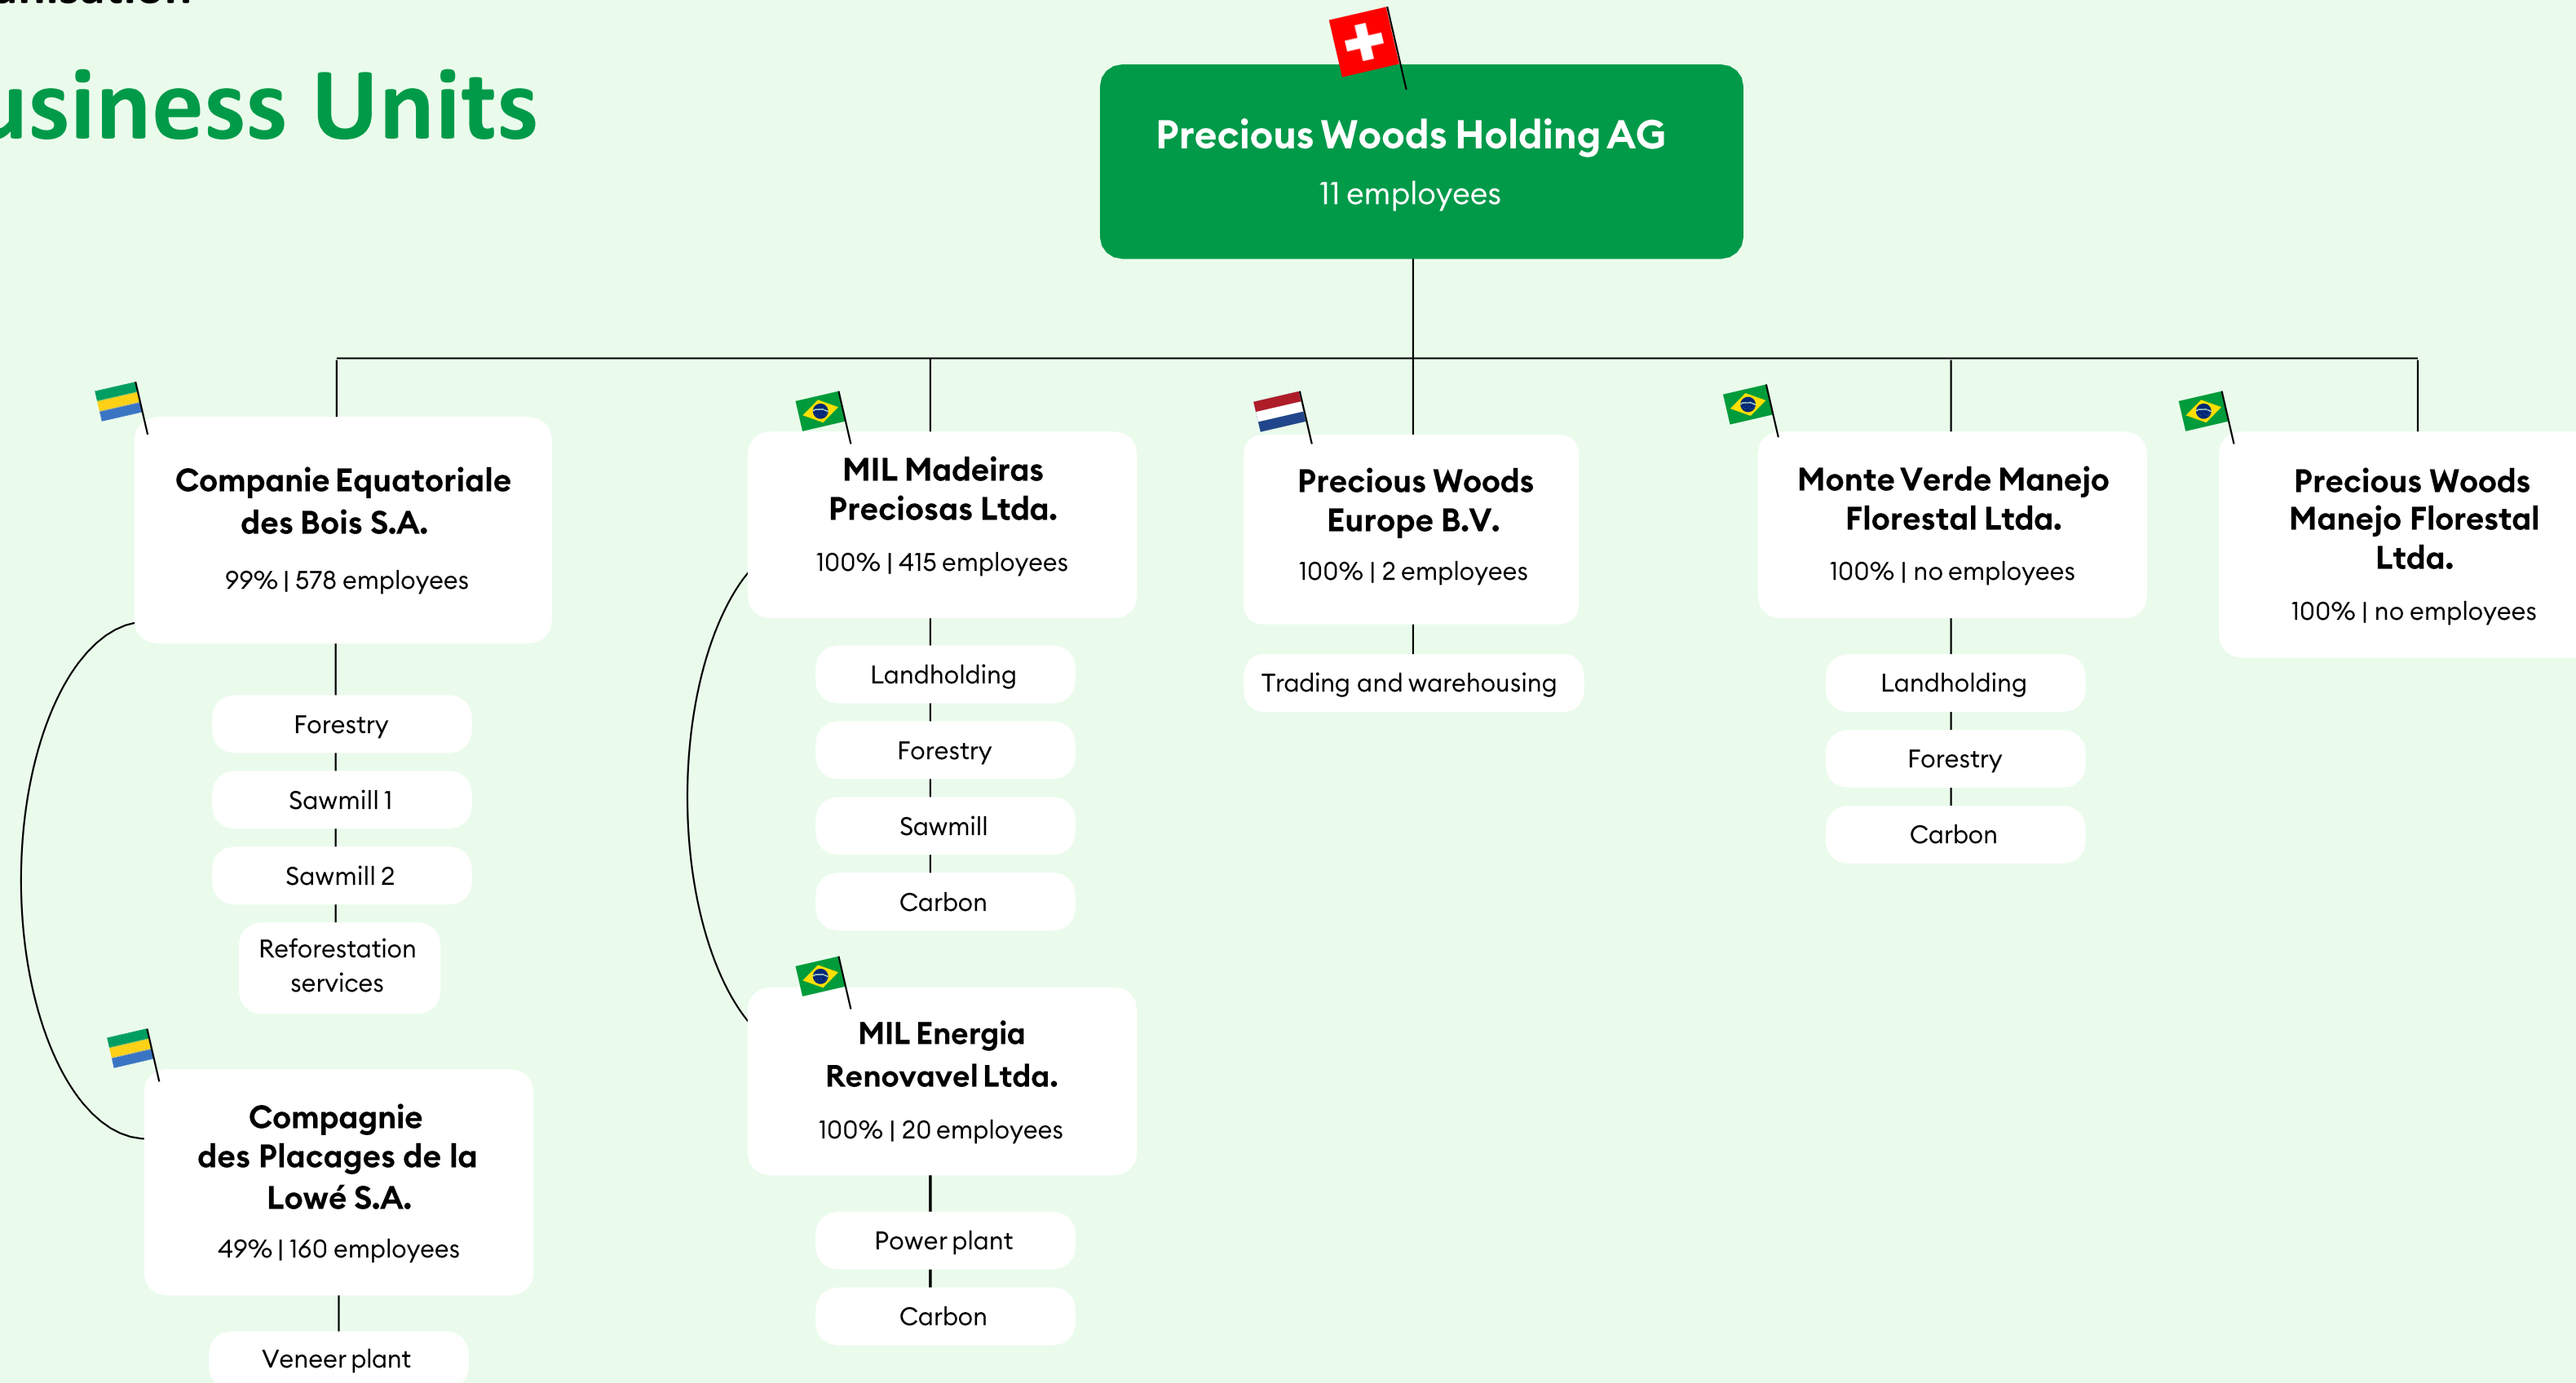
usiness Units

Precious Woods Holding AG
11 employees

Companie Equatoriale des Bois S.A.
99% | 578 employees

Forestry
Sawmill 1
Sawmill 2
Reforestation services

Compagnie des Placages de la Lowé S.A.
49% | 160 employees

Veneer plant

MIL Madeiras Preciosas Ltda.
100% | 415 employees

Landholding
Forestry
Sawmill
Carbon

MIL Energia Renovavel Ltda.
100% | 20 employees

Power plant
Carbon

Precious Woods Europe B.V.
100% | 2 employees

Trading and warehousing

Monte Verde Manejo Florestal Ltda.
100% | no employees

Landholding
Forestry
Carbon

Precious Woods Manejo Florestal Ltda.
100% | no employees